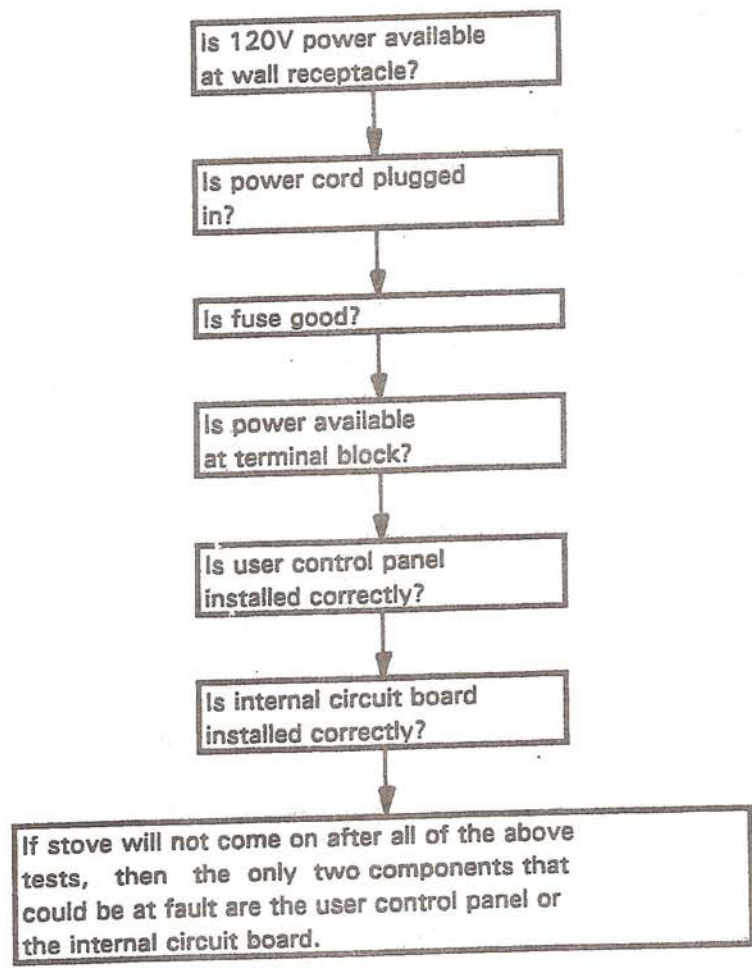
Is 120V power available at wall receptacle?

Is power cord plugged in?

Is fuse good?

Is power available at terminal block?

Is user control panel installed correctly?

Is internal circuit board installed correctly?

If stove will not come on after all of the above tests, then the only two components that could be at fault are the user control panel or the internal circuit board.